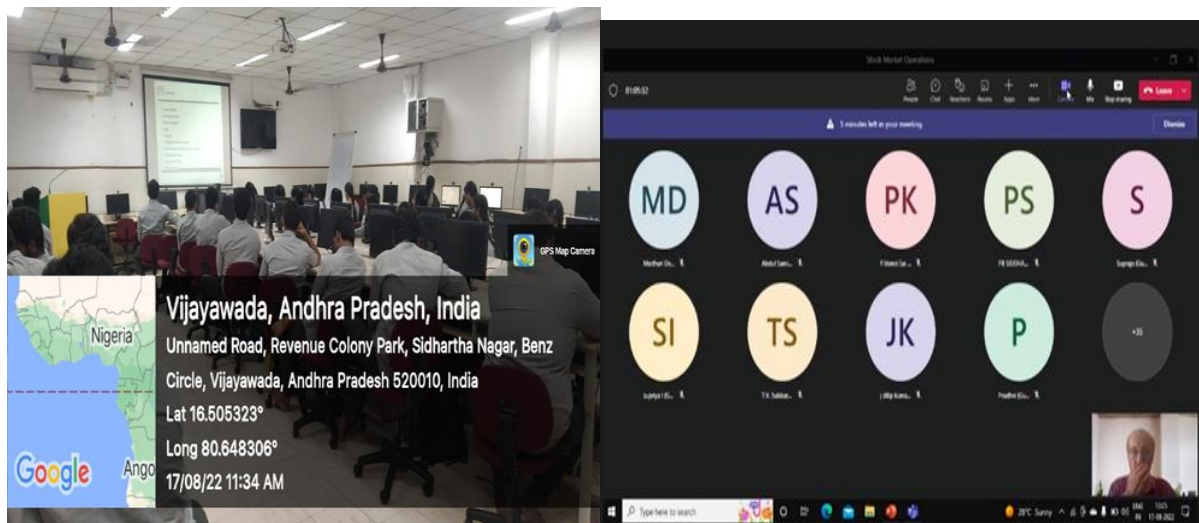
GPS Map Camera

Nigeria

Ango

Google

Vijayawada, Andhra Pradesh, India
Unnamed Road, Revenue Colony Park, Sidhartha Nagar, Benz Circle, Vijayawada, Andhra Pradesh 520010, India
Lat 16.505323°
Long 80.648306°
17/08/22 11:34 AM

Stock Market Operations

01:05:32

People Chat Reactions Rooms Apps More Camera Mic Share

Leave

5 minutes left in your meeting

Dismiss

MD
Madhavi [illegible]

AS
Abdul Sam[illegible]

PK
P Kamal Sai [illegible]

PS
PB SIDDHA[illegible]

S
Supraja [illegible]

SI
supriya I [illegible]

TS
T.K. Subbar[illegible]

JK
j dilip kuma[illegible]

P
Pradhvi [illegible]

+35

Type here to search

28°C Sunny

ENG IN 12:25 17-08-2022